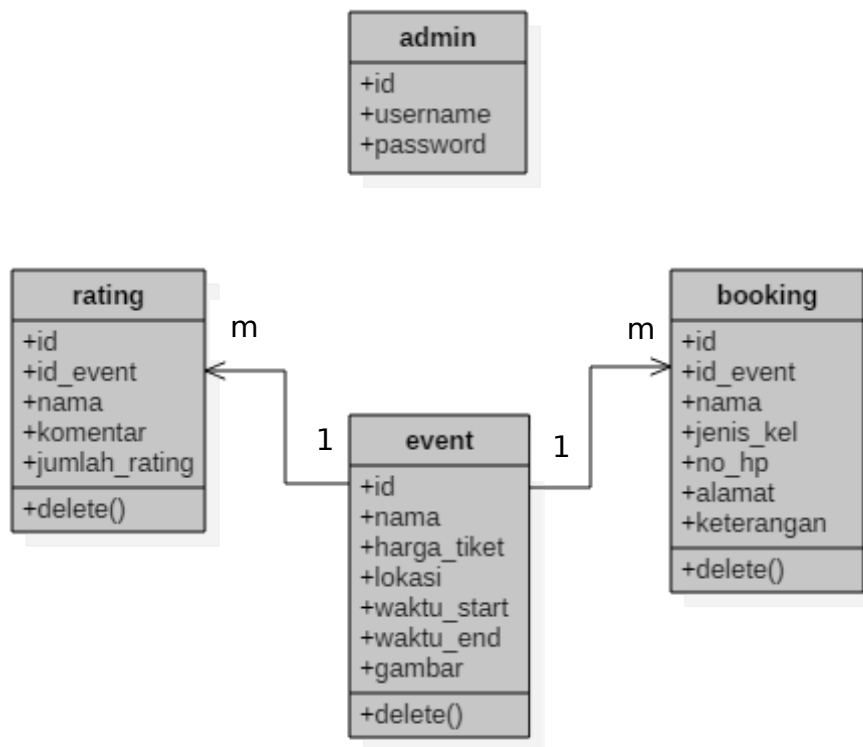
admin
+id
+username
+password

rating
+id
+id_event
+nama
+komentar
+jumlah_rating
+delete()

m

1

event
+id
+nama
+harga_tiket
+lokasi
+waktu_start
+waktu_end
+gambar
+delete()

1

m

booking
+id
+id_event
+nama
+jenis_kel
+no_hp
+alamat
+keterangan
+delete()